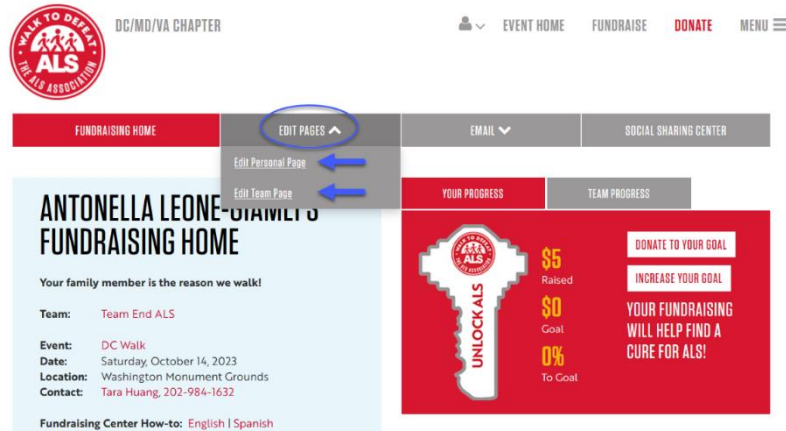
WALK TO DEFEAT ALS THE ALS ASSOCIATION

DC/MD/VA CHAPTER

EVENT HOME FUNDRAISE DONATE MENU

FUNDRAISING HOME
EDIT PAGES
EMAIL
SOCIAL SHARING CENTER

Edit Personal Page
Edit Team Page

ANTONELLA LEONE-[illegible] FUNDRAISING HOME

Your family member is the reason we walk!

Team: Team End ALS

Event: DC Walk
Date: Saturday, October 14, 2023
Location: Washington Monument Grounds
Contact: Tara Huang, 202-984-1632

Fundraising Center How-to: English | Spanish

YOUR PROGRESS
TEAM PROGRESS

WALK TO DEFEAT ALS THE ALS ASSOCIATION
UNLOCK ALS

$5
Raised
$0
Goal
0%
To Goal

DONATE TO YOUR GOAL
INCREASE YOUR GOAL

YOUR FUNDRAISING WILL HELP FIND A CURE FOR ALS!